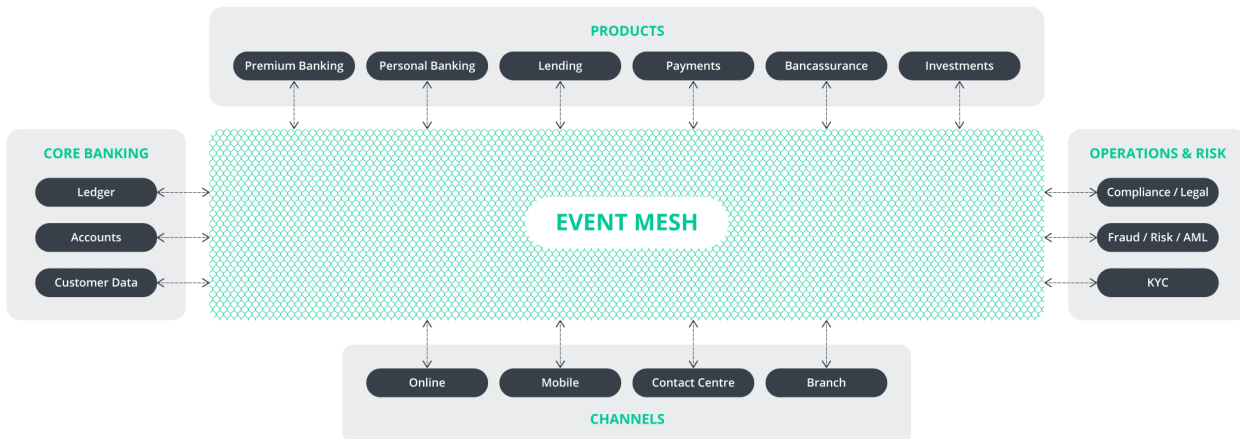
PRODUCTS

Premium Banking
Personal Banking
Lending
Payments
Bancassurance
Investments

CORE BANKING

Ledger
Accounts
Customer Data

EVENT MESH

OPERATIONS & RISK

Compliance / Legal
Fraud / Risk / AML
KYC

Online
Mobile
Contact Centre
Branch

CHANNELS